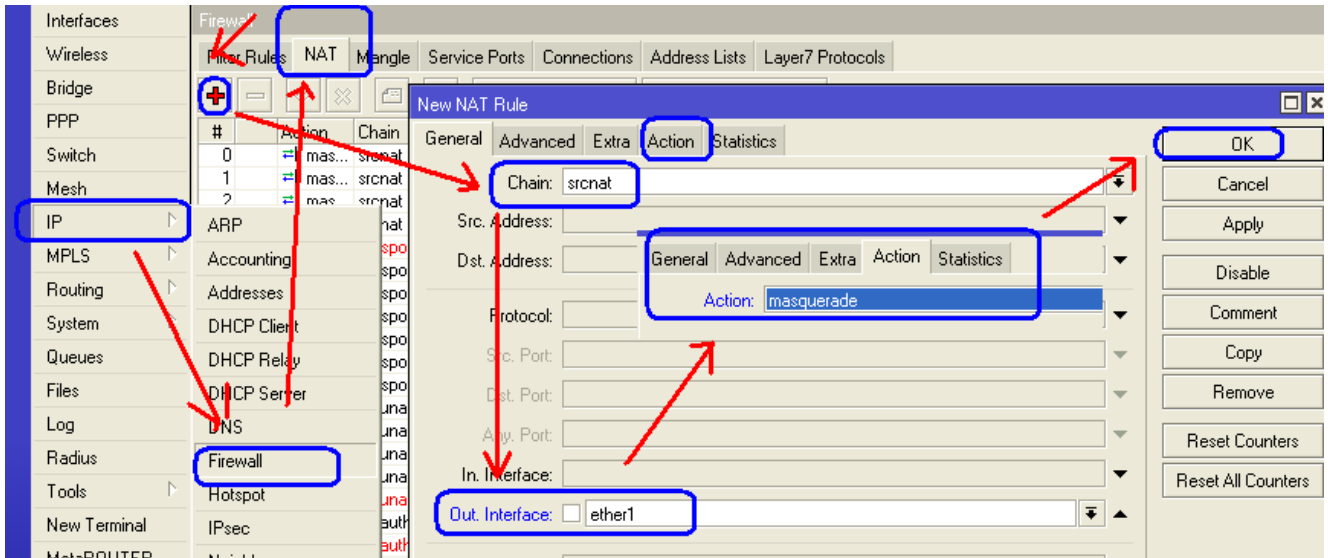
Interfaces
Wireless
Bridge
PPP
Switch
Mesh
IP
MPLS
Routing
System
Queues
Files
Log
Radius
Tools
New Terminal
MetaROUTER

Firewall
Filter Rules
NAT
Mangle
Service Ports
Connections
Address Lists
Layer7 Protocols

| # | Action | Chain |
|---|---|---|
| 0 | mas... | srcnat |
| 1 | mas... | srcnat |
| 2 | mas... | srcnat |

ARP
Accounting
Addresses
DHCP Client
DHCP Relay
DHCP Server
DNS
Firewall
Hotspot
IPsec

New NAT Rule
General
Advanced
Extra
Action
Statistics
Chain: srcnat
Src. Address:
Dst. Address:
Protocol:
Src. Port:
Dst. Port:
Any. Port:
In. Interface:
Out. Interface: ether1

General
Advanced
Extra
Action
Statistics
Action: masquerade

OK
Cancel
Apply
Disable
Comment
Copy
Remove
Reset Counters
Reset All Counters